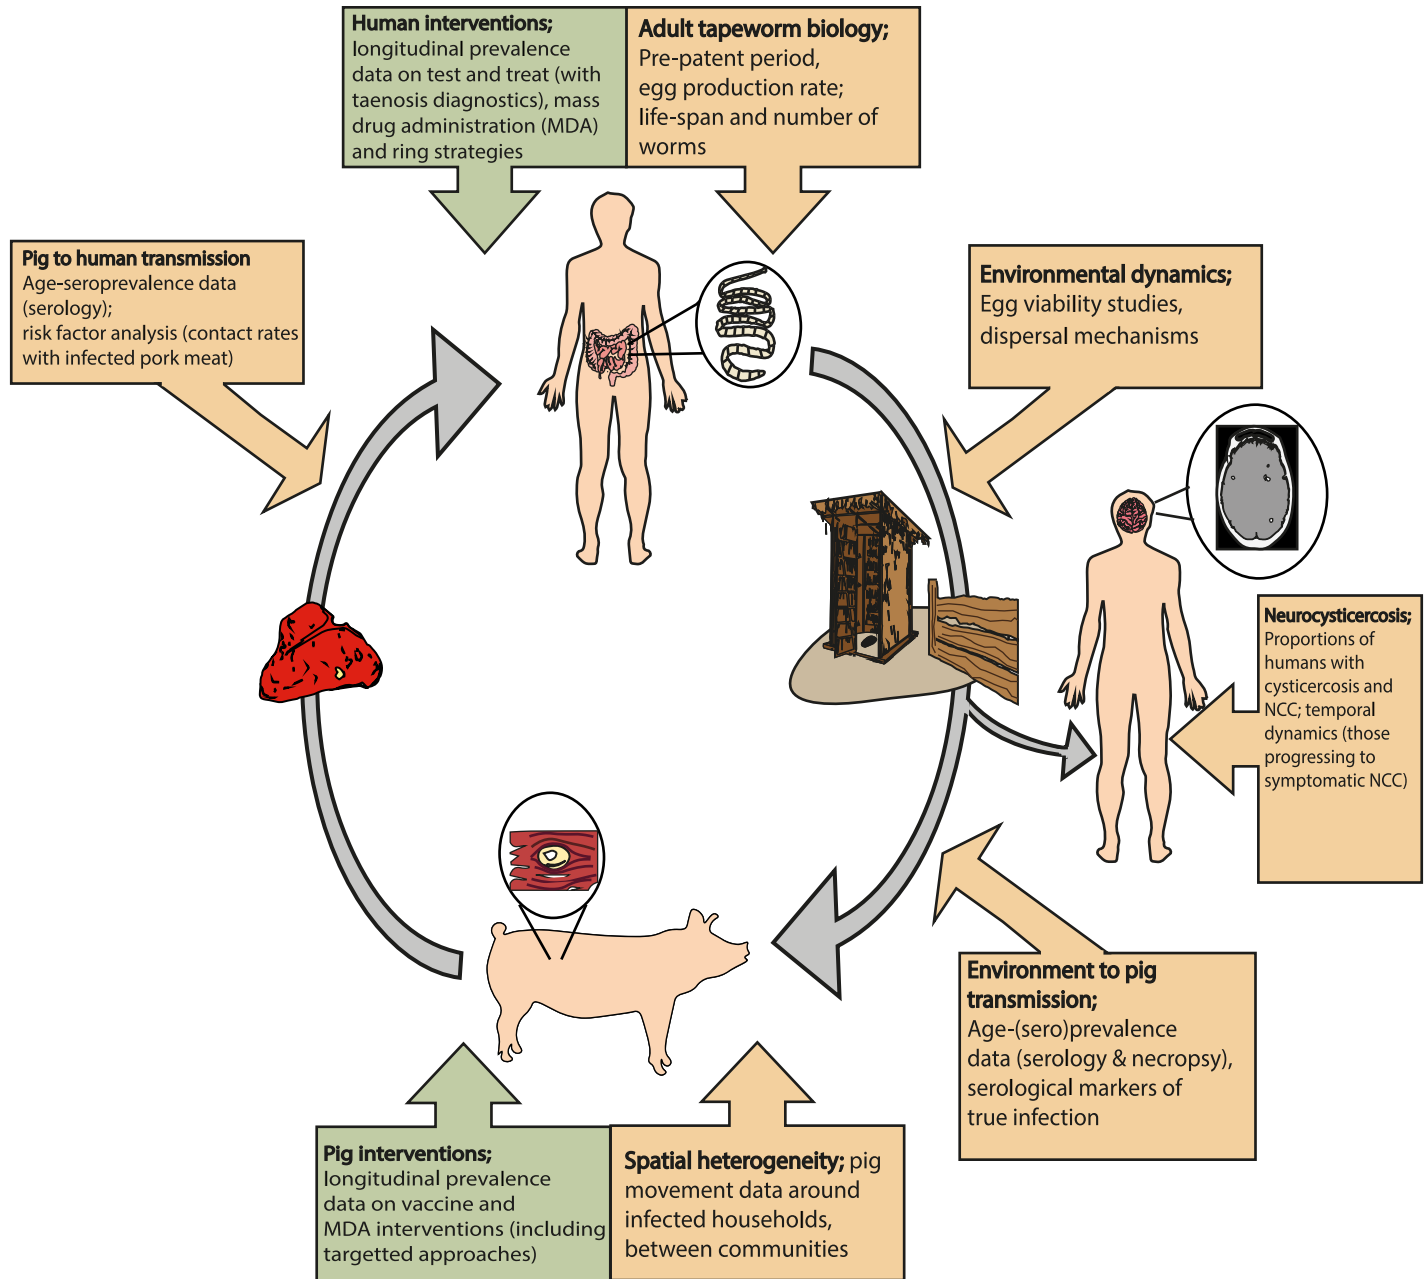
**Human interventions;**
longitudinal prevalence data on test and treat (with taenosis diagnostics), mass drug administration (MDA) and ring strategies

**Adult tapeworm biology;**
Pre-patent period, egg production rate; life-span and number of worms

**Pig to human transmission**
Age-seroprevalence data (serology);
risk factor analysis (contact rates with infected pork meat)

**Environmental dynamics;**
Egg viability studies, dispersal mechanisms

**Neurocysticercosis;**
Proportions of humans with cysticercosis and NCC; temporal dynamics (those progressing to symptomatic NCC)

**Environment to pig transmission;**
Age-(sero)prevalence data (serology & necropsy), serological markers of true infection

**Pig interventions;**
longitudinal prevalence data on vaccine and MDA interventions (including targetted approaches)

**Spatial heterogeneity;** pig movement data around infected households, between communities